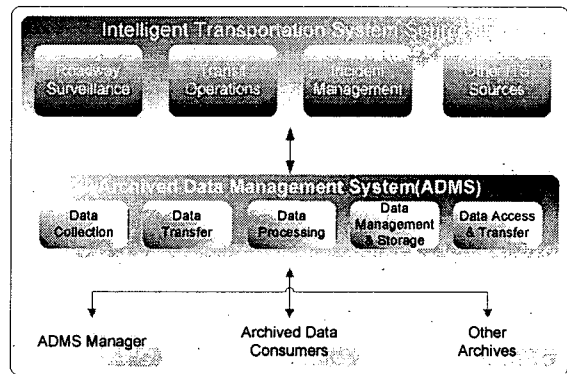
Intelligent Transportation System Sources

Roadway Surveillance

Transit Operations

Incident Management

Other ITS Sources

Archived Data Management System(ADMS)

Data Collection

Data Transfer

Data Processing

Data Management & Storage

Data Access & Transfer

ADMS Manager

Archived Data Consumers

Other Archives